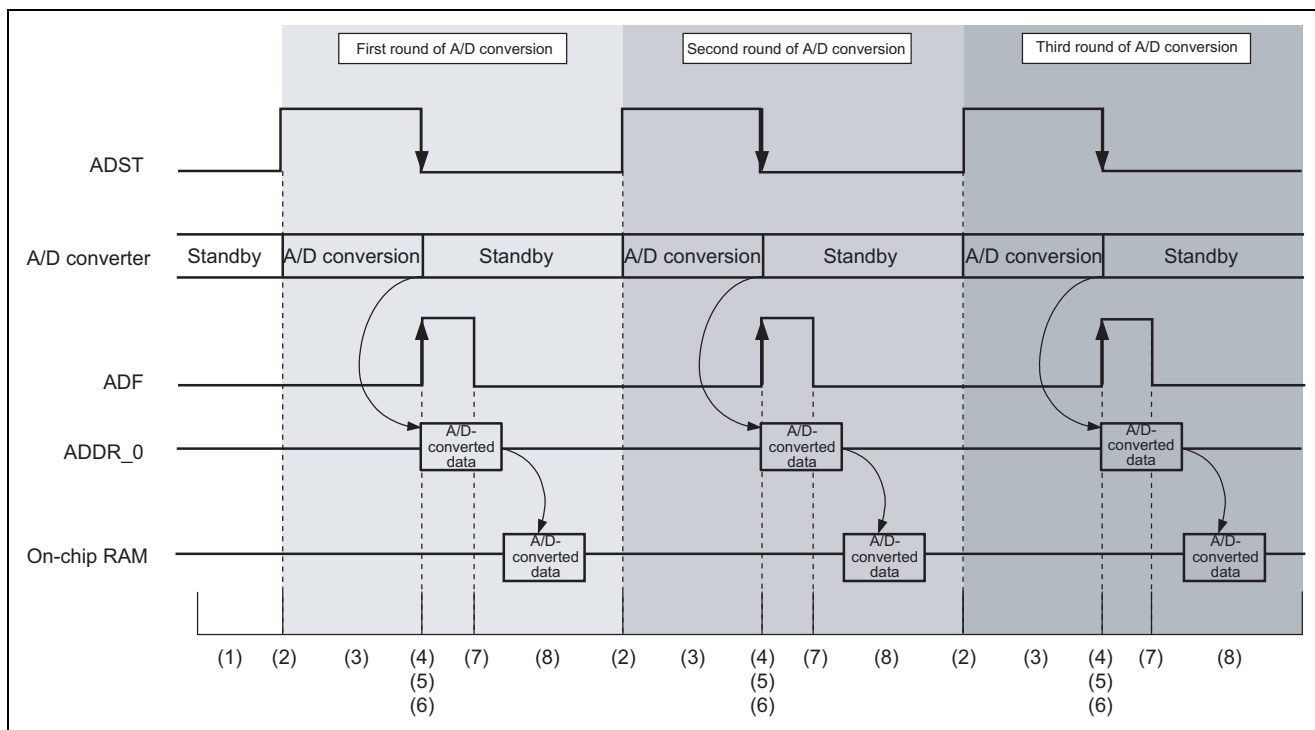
First round of A/D conversion

Second round of A/D conversion

Third round of A/D conversion

ADST

A/D converter

Standby

A/D conversion

Standby

A/D conversion

Standby

A/D conversion

Standby

ADF

ADDR_0

A/D-converted data

A/D-converted data

A/D-converted data

On-chip RAM

A/D-converted data

A/D-converted data

A/D-converted data

(1) (2) (3) (4) (5) (6) (7) (8) (2) (3) (4) (5) (6) (7) (8) (2) (3) (4) (5) (6) (7) (8)